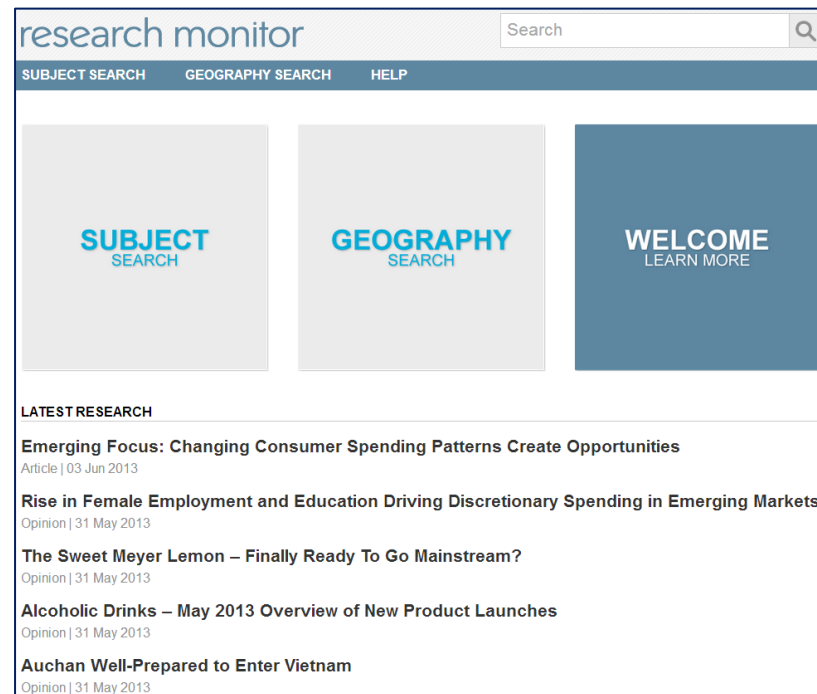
research monitor

Search

SUBJECT SEARCH GEOGRAPHY SEARCH HELP

SUBJECT
SEARCH

GEOGRAPHY
SEARCH

WELCOME
LEARN MORE

LATEST RESEARCH

Emerging Focus: Changing Consumer Spending Patterns Create Opportunities
Article | 03 Jun 2013

Rise in Female Employment and Education Driving Discretionary Spending in Emerging Markets
Opinion | 31 May 2013

The Sweet Meyer Lemon – Finally Ready To Go Mainstream?
Opinion | 31 May 2013

Alcoholic Drinks – May 2013 Overview of New Product Launches
Opinion | 31 May 2013

Auchan Well-Prepared to Enter Vietnam
Opinion | 31 May 2013